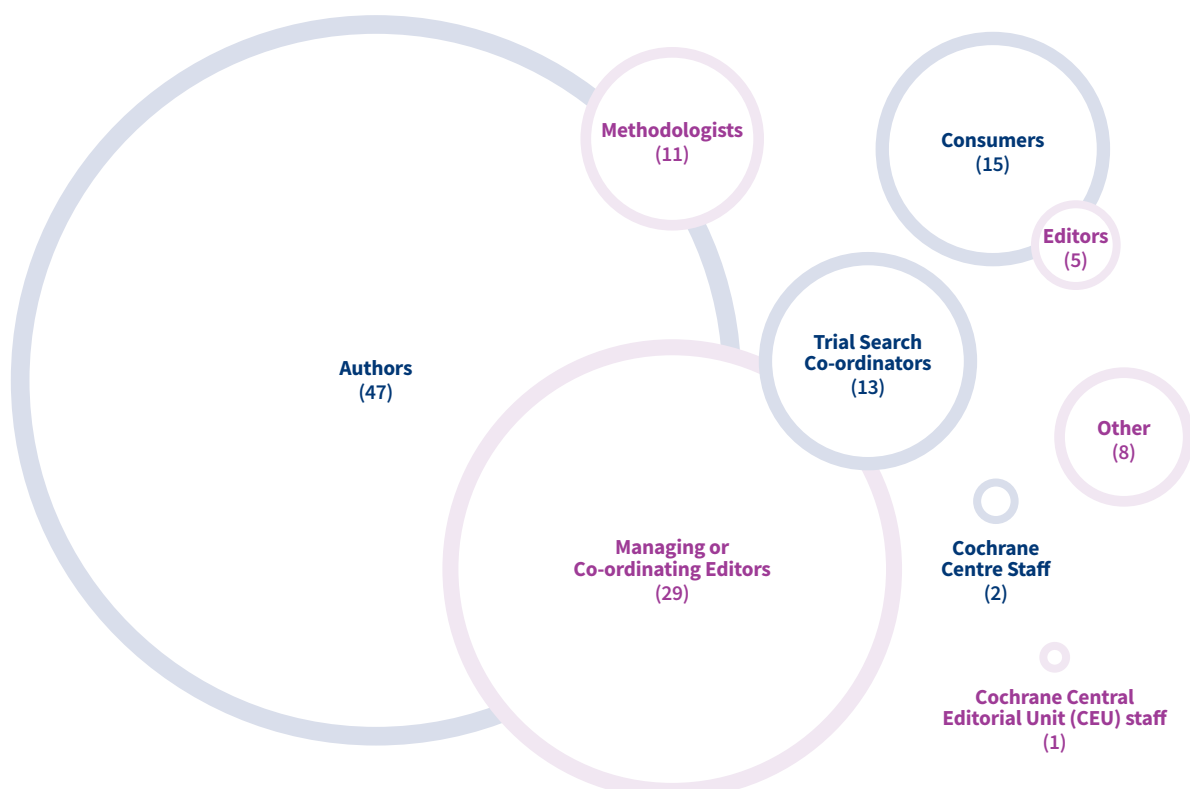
Methodologists
(11)

Consumers
(15)

Editors
(5)

Authors
(47)

Trial Search Co-ordinators
(13)

Other
(8)

Managing or Co-ordinating Editors
(29)

Cochrane Centre Staff
(2)

Cochrane Central Editorial Unit (CEU) staff
(1)